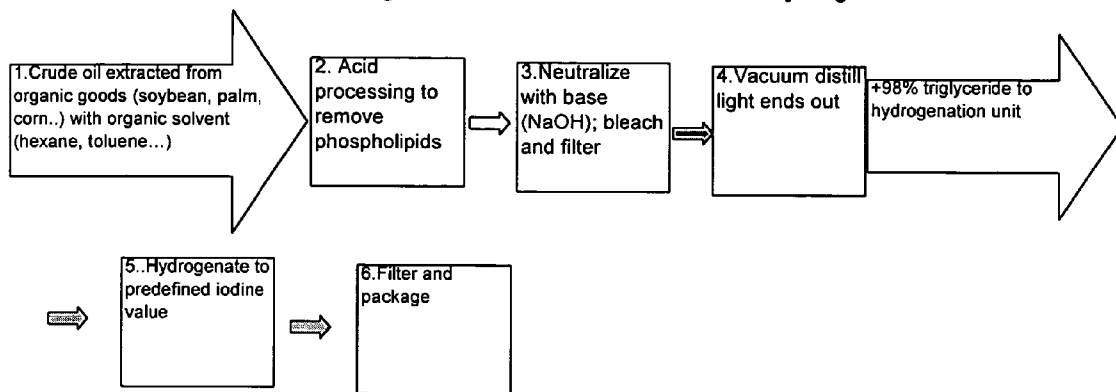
1.Crude oil extracted from organic goods (soybean, palm, corn..) with organic solvent (hexane, toluene...)

2. Acid processing to remove phospholipids

3.Neutralize with base (NaOH); bleach and filter

4.Vacuum distill light ends out

+98% triglyceride to hydrogenation unit

5..Hydrogenate to predefined iodine value

6.Filter and package